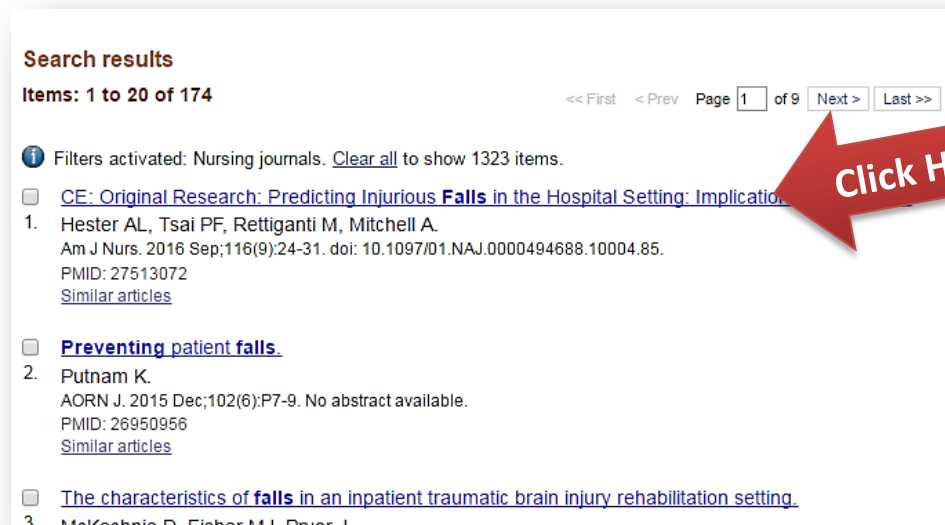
Search results

Items: 1 to 20 of 174

<< First < Prev Page 1 of 9 Next > Last >>

Filters activated: Nursing journals. Clear all to show 1323 items.

CE: Original Research: Predicting Injurious Falls in the Hospital Setting: Implication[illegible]

Click H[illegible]

1. Hester AL, Tsai PF, Rettiganti M, Mitchell A.
Am J Nurs. 2016 Sep;116(9):24-31. doi: 10.1097/01.NAJ.0000494688.10004.85.
PMID: 27513072
Similar articles

Preventing patient falls.

2. Putnam K.
AORN J. 2015 Dec;102(6):P7-9. No abstract available.
PMID: 26950956
Similar articles

The characteristics of falls in an inpatient traumatic brain injury rehabilitation setting.

3. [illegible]